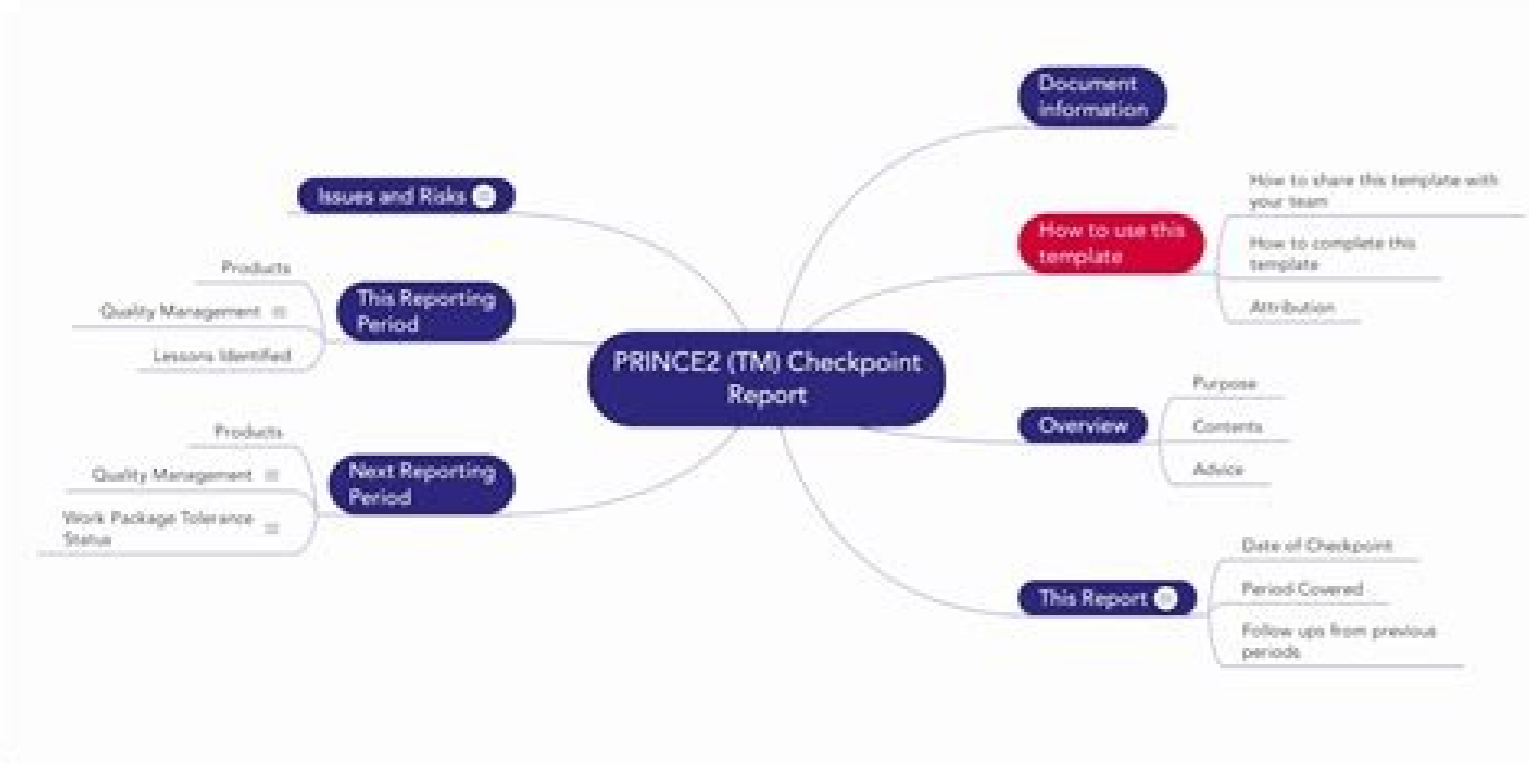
PRINCE2 (TM) Checkpoint Report

Document information

How to use this template

How to share this template with your team

How to complete this template

Attribution

Overview

Purpose

Contents

Advice

This Report

Date of Checkpoint

Period Covered

Follow ups from previous periods

Issues and Risks

This Reporting Period

Products

Quality Management

Lessons Identified

Next Reporting Period

Products

Quality Management

Work Package Tolerance Status